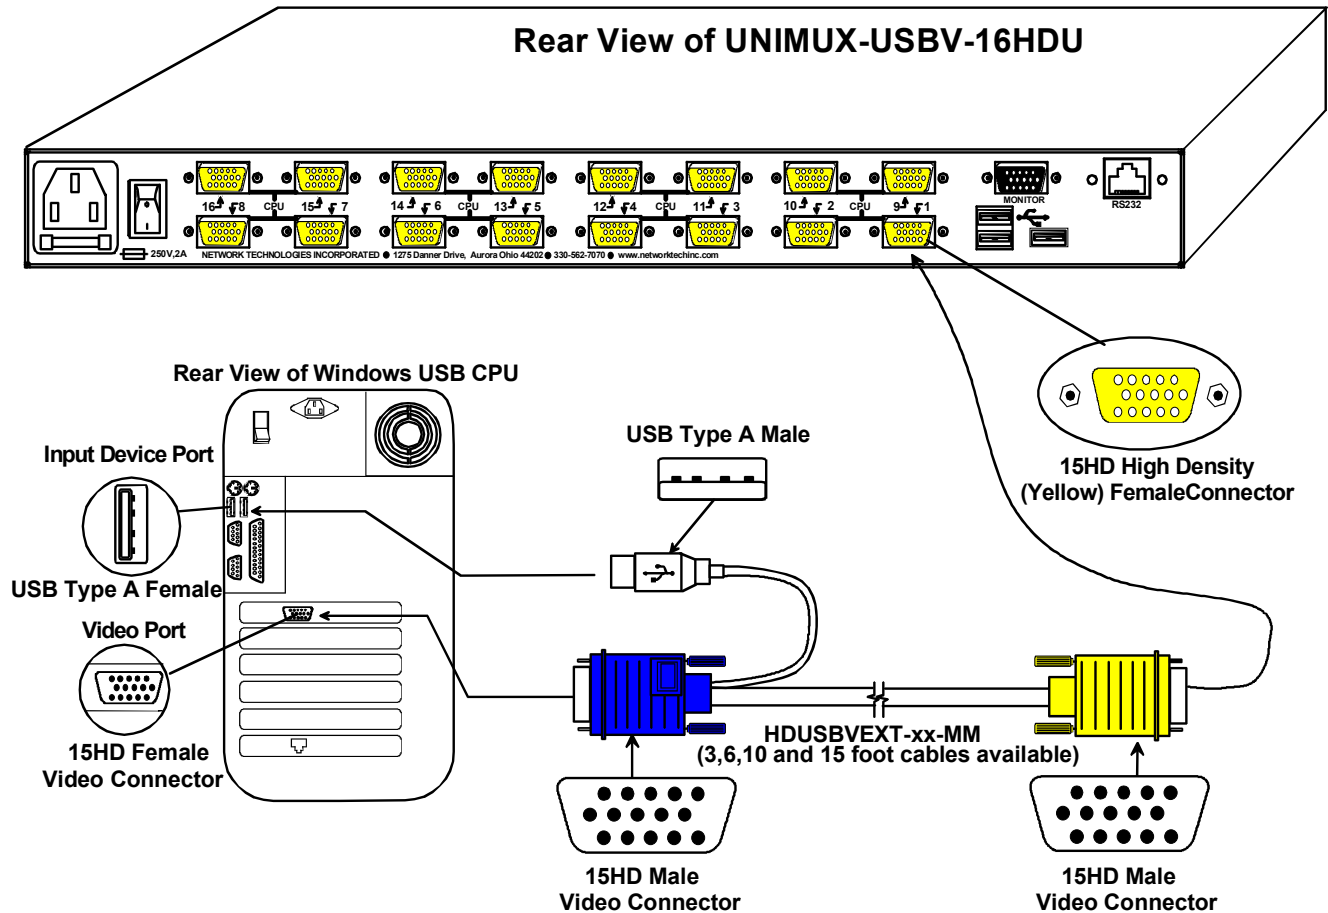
Rear View of UNIMUX-USBV-16HDU

16 8 CPU 15 7
14 6 CPU 13 5
12 4 CPU 11 3
10 2 CPU 9 1
MONITOR
RS232
250V,2A
NETWORK TECHNOLOGIES INCORPORATED ● 1275 Danner Drive, Aurora Ohio 44202 ● 330-562-7070 ● www.networktechinc.com

Rear View of Windows USB CPU

Input Device Port

USB Type A Female

Video Port

15HD Female Video Connector

USB Type A Male

15HD High Density (Yellow) FemaleConnector

HDUSBVEXT-xx-MM (3,6,10 and 15 foot cables available)

15HD Male Video Connector

15HD Male Video Connector